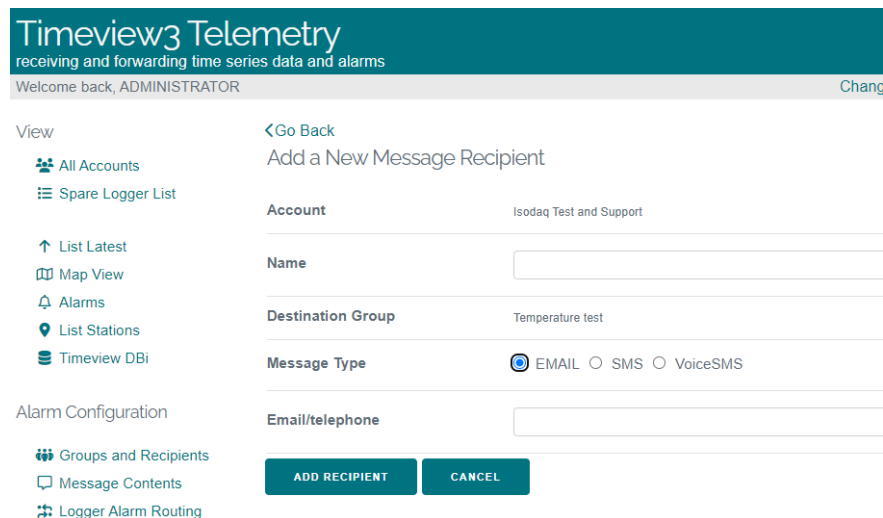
Timeview3 Telemetry
receiving and forwarding time series data and alarms

Welcome back, ADMINISTRATOR

Chang

View

All Accounts
Spare Logger List

List Latest
Map View
Alarms
List Stations
Timeview DBi

Alarm Configuration

Groups and Recipients
Message Contents
Logger Alarm Routing

Go Back
Add a New Message Recipient

| | |
|---|---|
| Account | Isodaq Test and Support |
| Name | |
| Destination Group | Temperature test |
| Message Type | EMAIL SMS VoiceSMS |
| Email/telephone | |

ADD RECIPIENT CANCEL